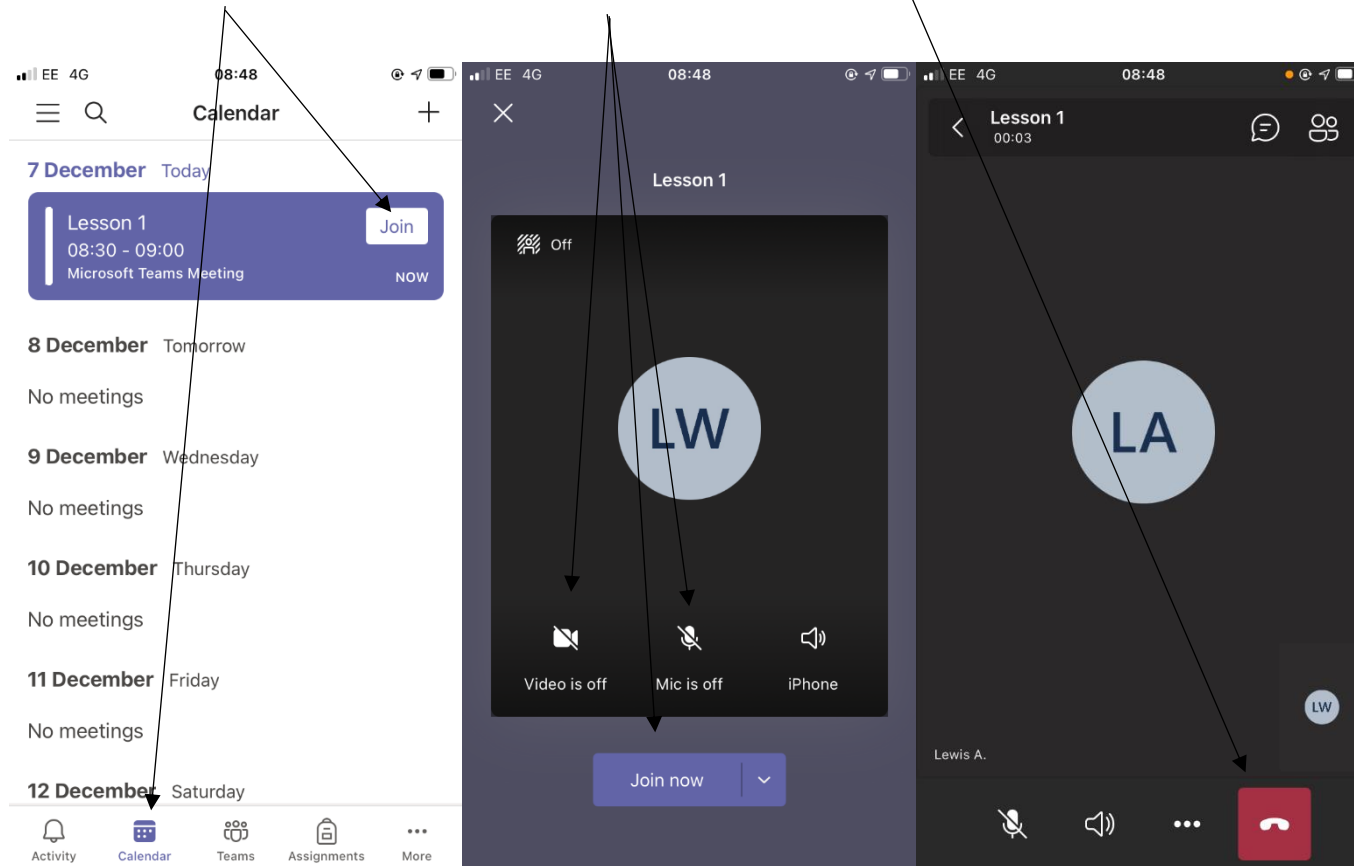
EE 4G 08:48

Calendar

7 December Today

Lesson 1
08:30 - 09:00
Microsoft Teams Meeting
Join
NOW

8 December Tomorrow

No meetings

9 December Wednesday

No meetings

10 December Thursday

No meetings

11 December Friday

No meetings

12 December Saturday

Activity Calendar Teams Assignments More

EE 4G 08:48

Lesson 1

Off

LW

Video is off Mic is off iPhone

Join now

EE 4G 08:48

Lesson 1
00:03

LA

LW

Lewis A.